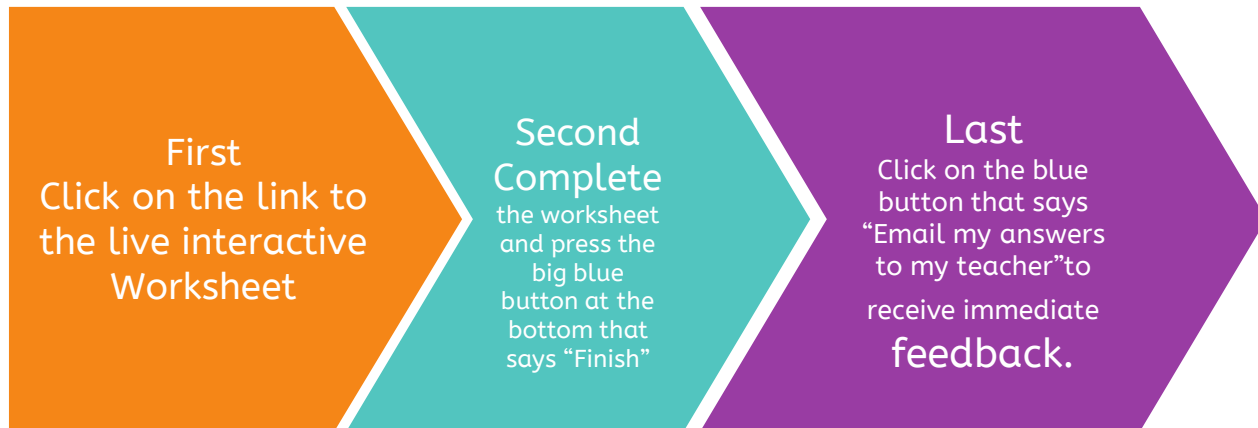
First
Click on the link to the live interactive Worksheet

Second
Complete
the worksheet and press the big blue button at the bottom that says “Finish”

Last
Click on the blue button that says “Email my answers to my teacher”to receive immediate feedback.